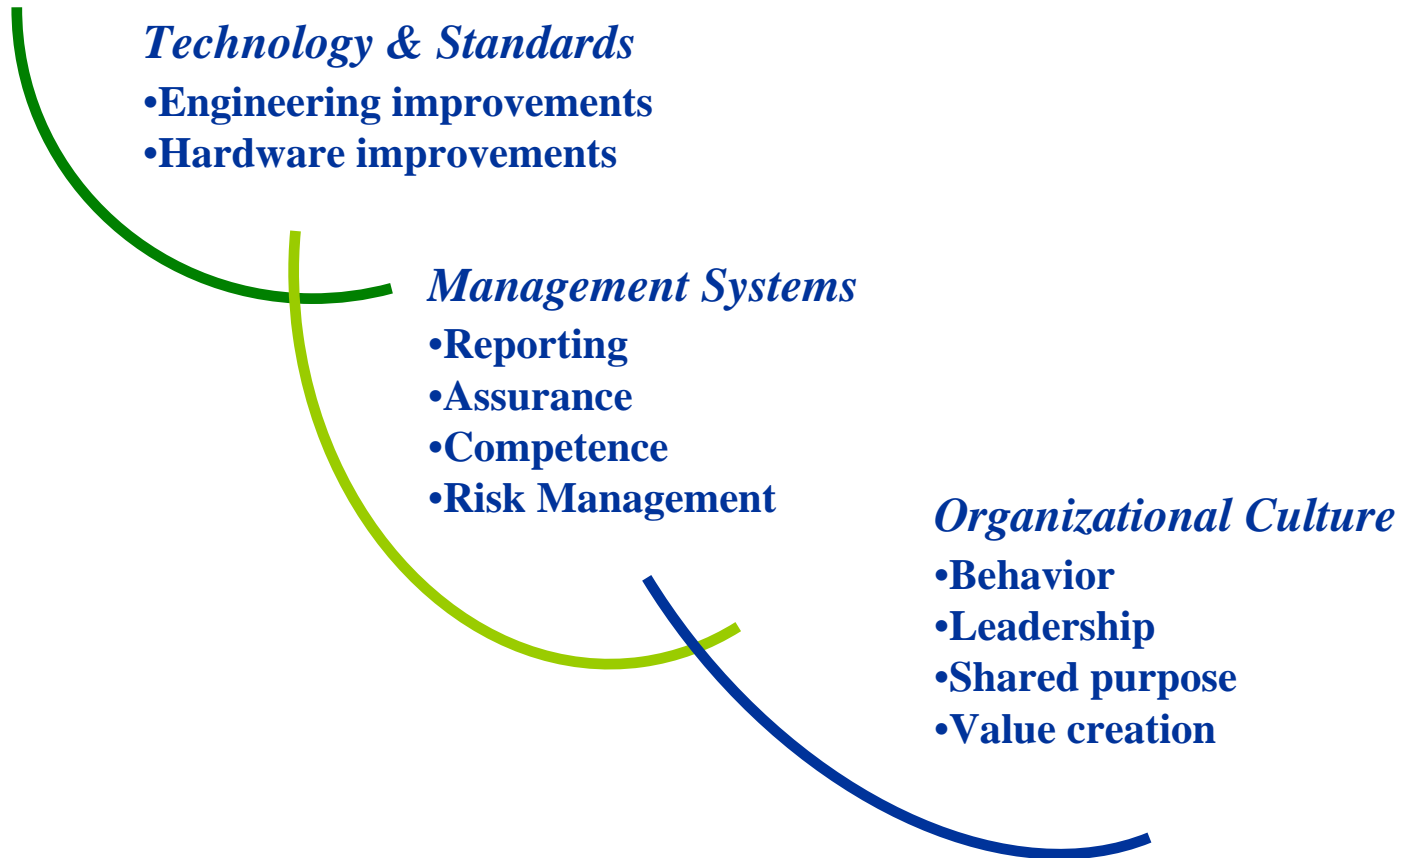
Technology & Standards
•Engineering improvements
•Hardware improvements

Management Systems
•Reporting
•Assurance
•Competence
•Risk Management

Organizational Culture
•Behavior
•Leadership
•Shared purpose
•Value creation